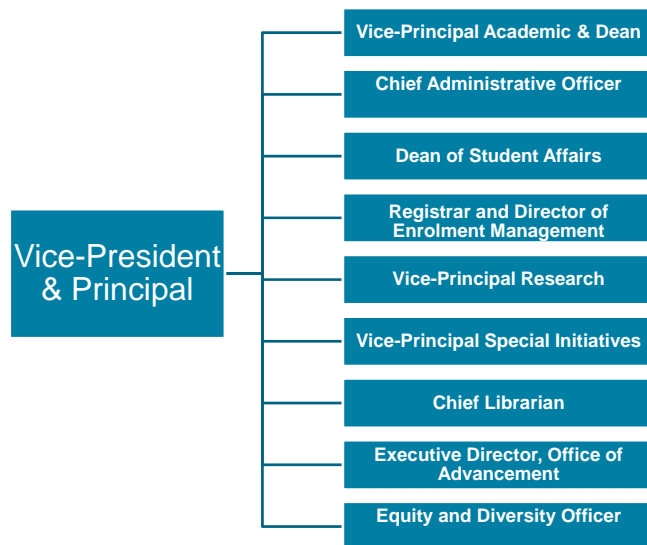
Vice-President & Principal

Vice-Principal Academic & Dean

Chief Administrative Officer

Dean of Student Affairs

Registrar and Director of Enrolment Management

Vice-Principal Research

Vice-Principal Special Initiatives

Chief Librarian

Executive Director, Office of Advancement

Equity and Diversity Officer